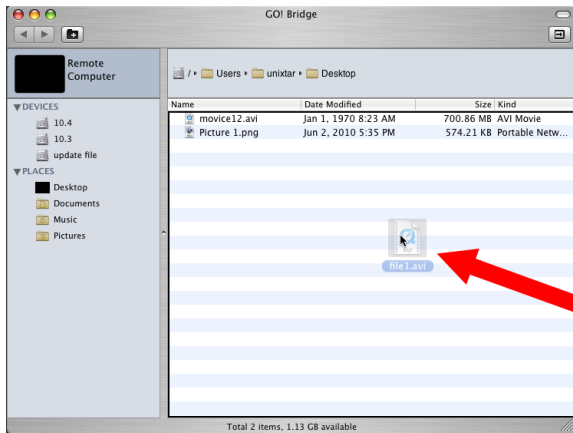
GO! Bridge

Remote Computer

▼DEVICES
10.4
10.3
update file
▼PLACES
Desktop
Documents
Music
Pictures

/ ▸ Users ▸ unixtar ▸ Desktop

| Name | Date Modified | Size | Kind |
|---|---|---|---|
| movice12.avi | Jan 1, 1970 8:23 AM | 700.86 MB | AVI Movie |
| Picture 1.png | Jun 2, 2010 5:35 PM | 574.21 KB | Portable Netw |

file1.avi

Total 2 items, 1.13 GB available